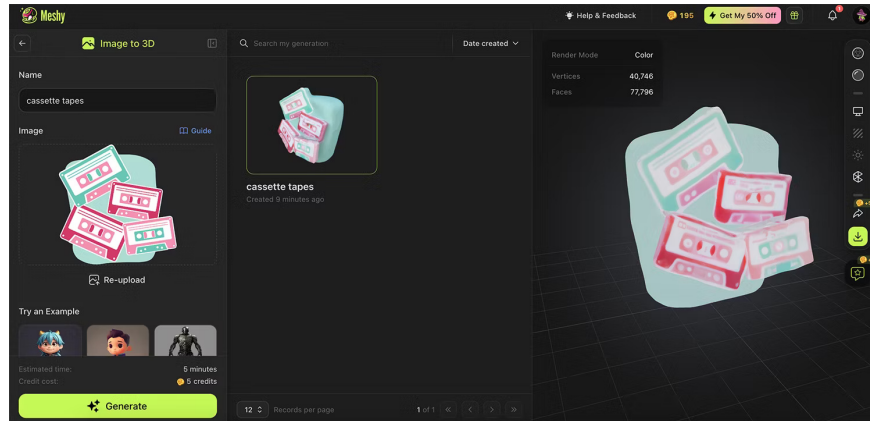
Meshy

Help & Feedback

195

Get My 50% Off

Image to 3D

Name

cassette tapes

Image

Guide

Re-upload

Try an Example

Estimated time: 5 minutes

Credit cost: 5 credits

Generate

Search my generation

Date created

cassette tapes

Created 9 minutes ago

12 Records per page

1 of 1

| Render Mode | Color |
|---|---|
| Vertices | 40,746 |
| Faces | 77,796 |